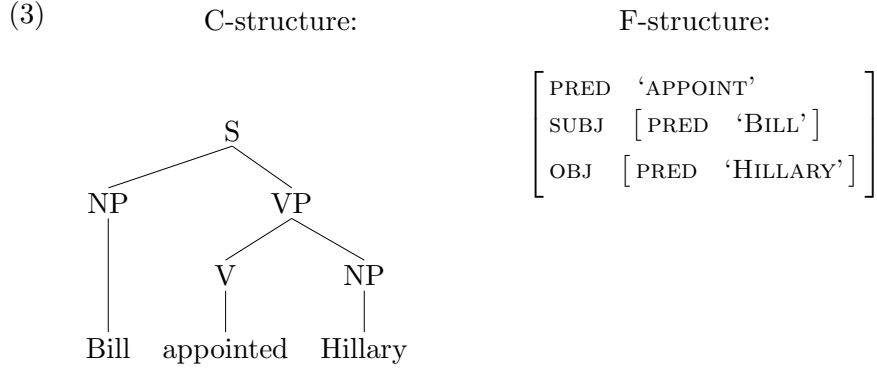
(3) C-structure: F-structure:

S
NP VP
V NP
Bill appointed Hillary

$\begin{bmatrix} \text{PRED} & \text{'APPOINT'} \\ \text{SUBJ} & \begin{bmatrix} \text{PRED} & \text{'BILL'} \end{bmatrix} \\ \text{OBJ} & \begin{bmatrix} \text{PRED} & \text{'HILLARY'} \end{bmatrix} \end{bmatrix}$